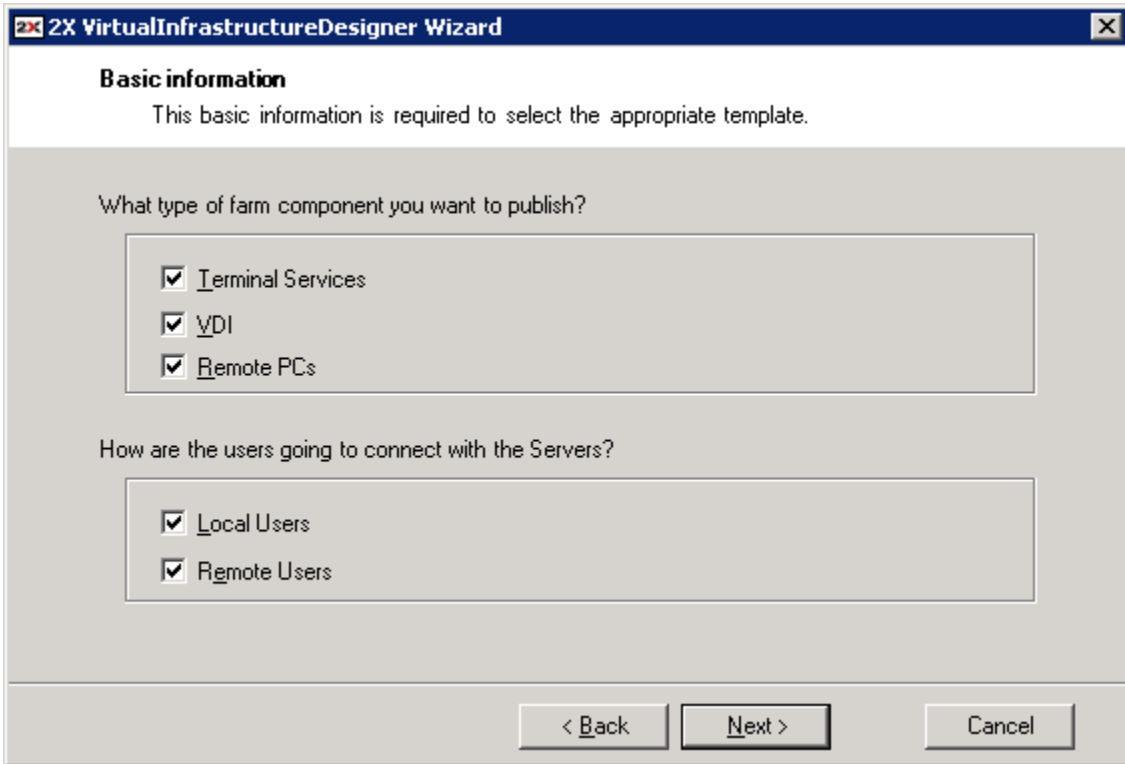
2X 2X VirtualInfrastructureDesigner Wizard

Basic information
This basic information is required to select the appropriate template.

What type of farm component you want to publish?

Terminal Services
VDI
Remote PCs

How are the users going to connect with the Servers?

Local Users
Remote Users

< Back
Next >
Cancel